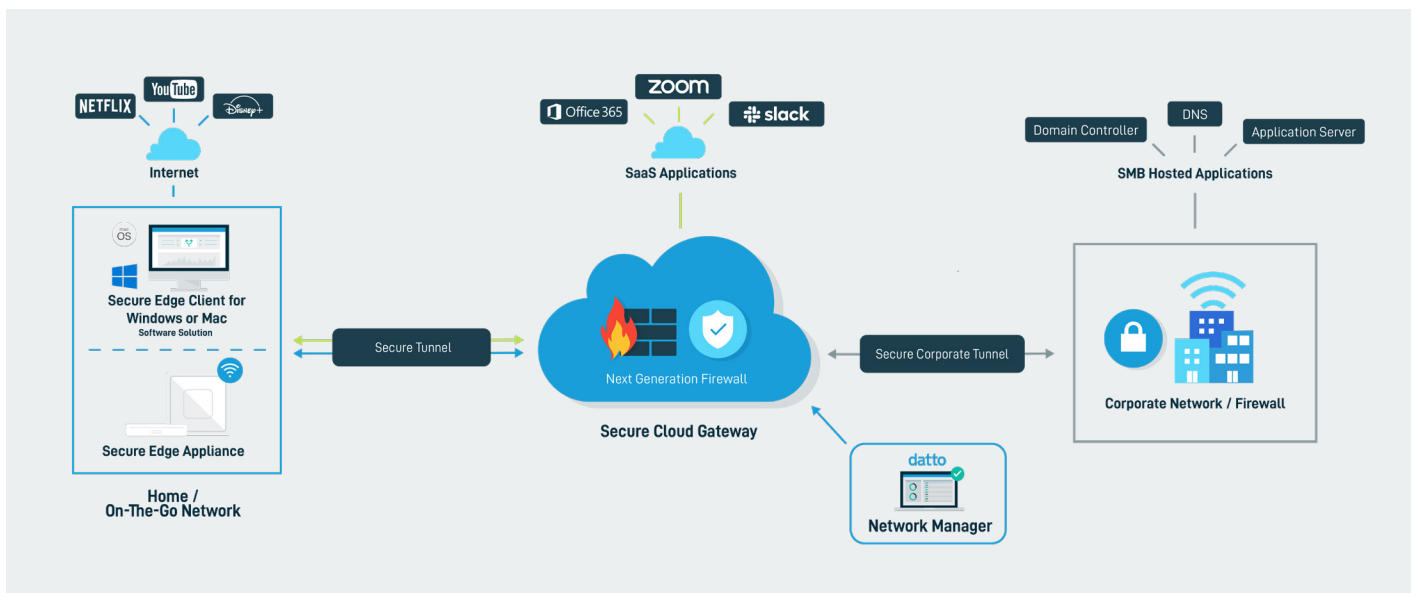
NETFLIX
YouTube
Disney+
Internet

macOS
Secure Edge Client for Windows or Mac
Software Solution

Secure Edge Appliance

Home /
On-The-Go Network

Office 365
zoom
slack
SaaS Applications

Secure Tunnel

Next Generation Firewall

Secure Cloud Gateway

datto
Network Manager

Domain Controller
DNS
Application Server
SMB Hosted Applications

Secure Corporate Tunnel

Corporate Network / Firewall